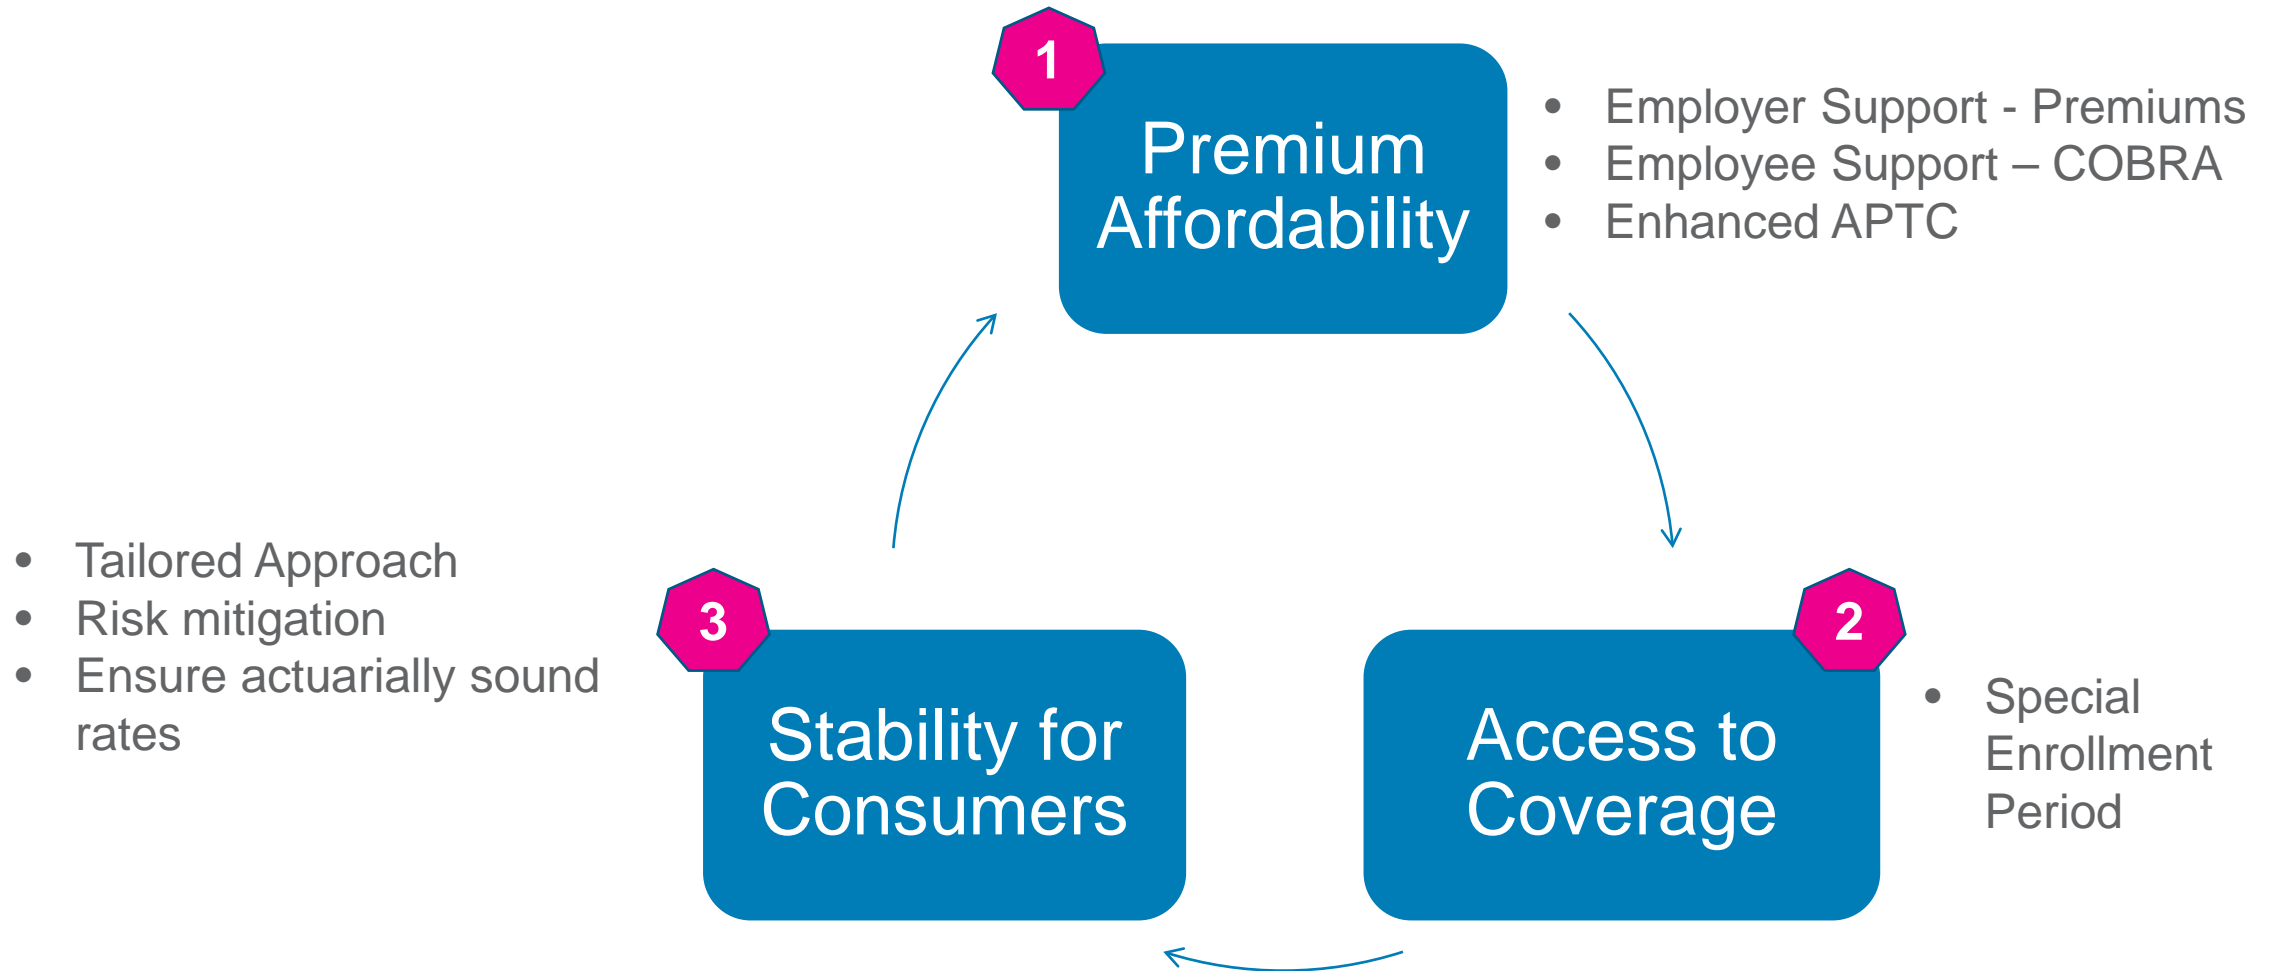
1

Premium Affordability

- Employer Support - Premiums
- Employee Support – COBRA
- Enhanced APTC

2

Access to Coverage

- Special Enrollment Period

3

Stability for Consumers

- Tailored Approach
- Risk mitigation
- Ensure actuarially sound rates